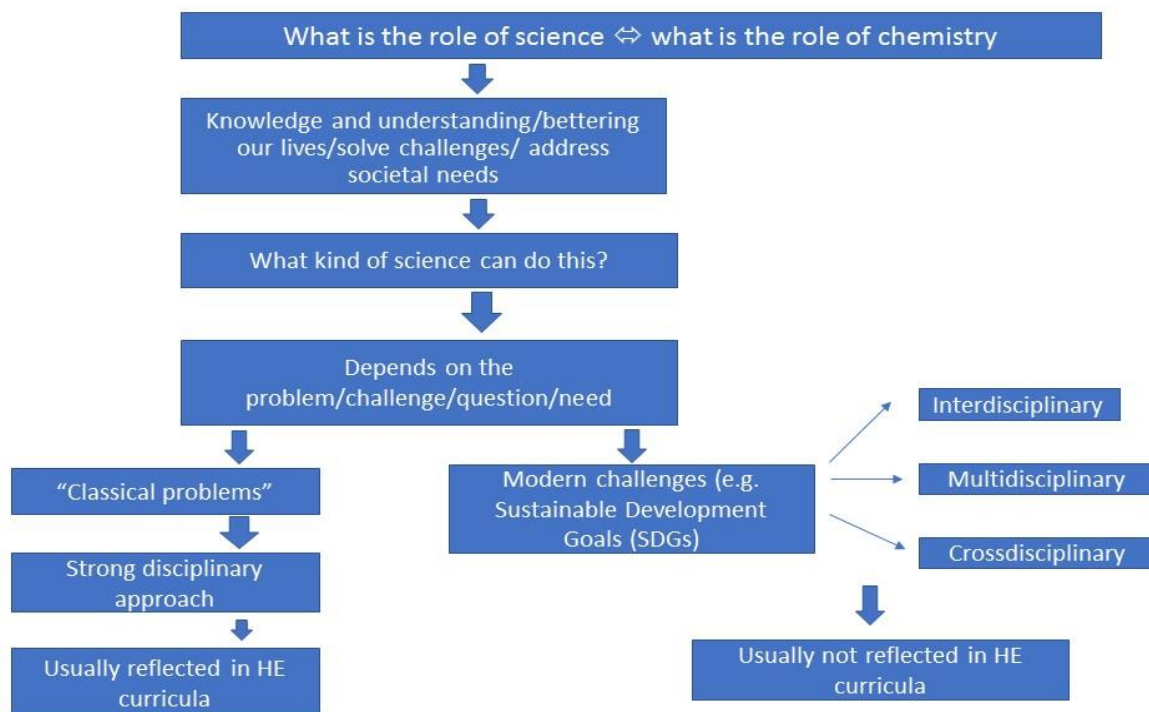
What is the role of science ⇔ what is the role of chemistry

Knowledge and understanding/bettering our lives/solve challenges/ address societal needs

What kind of science can do this?

Depends on the problem/challenge/question/need

"Classical problems"

Strong disciplinary approach

Usually reflected in HE curricula

Modern challenges (e.g. Sustainable Development Goals (SDGs)

Interdisciplinary

Multidisciplinary

Crossdisciplinary

Usually not reflected in HE curricula